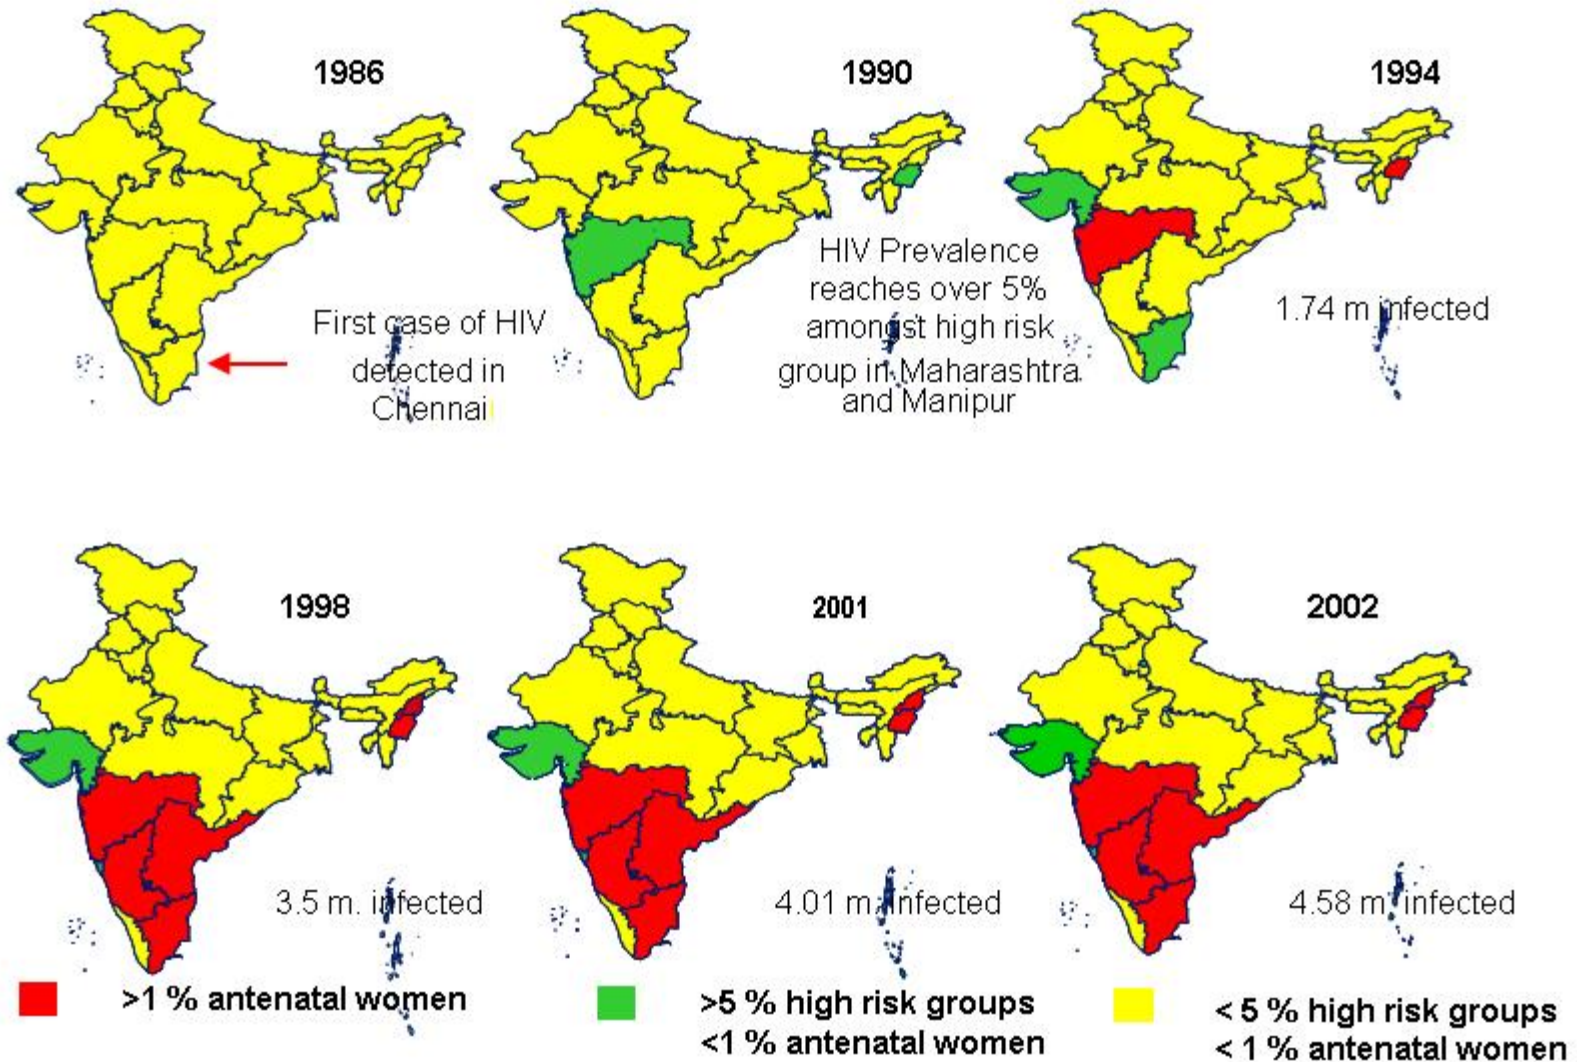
1986

First case of HIV detected in Chennai

1990

HIV Prevalence reaches over 5% amongst high risk group in Maharashtra and Manipur

1994

1.74 m infected

1998

3.5 m. infected

2001

4.01 m. infected

2002

4.58 m. infected

>1 % antenatal women

>5 % high risk groups
<1 % antenatal women

< 5 % high risk groups
< 1 % antenatal women